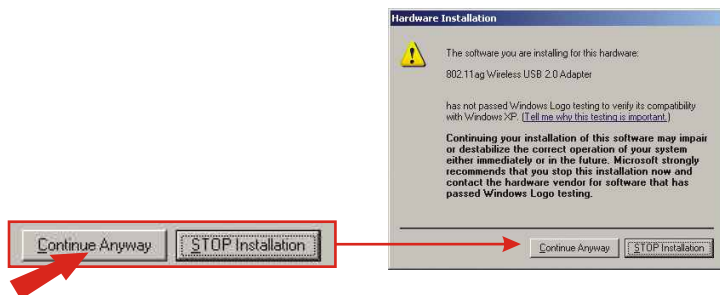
Hardware Installation

The software you are installing for this hardware:

802.11ag Wireless USB 2.0 Adapter

has not passed Windows Logo testing to verify its compatibility with Windows XP. (Tell me why this testing is important.)

Continuing your installation of this software may impair or destabilize the correct operation of your system either immediately or in the future. Microsoft strongly recommends that you stop this installation now and contact the hardware vendor for software that has passed Windows Logo testing.

Continue Anyway STOP Installation

Continue Anyway STOP Installation